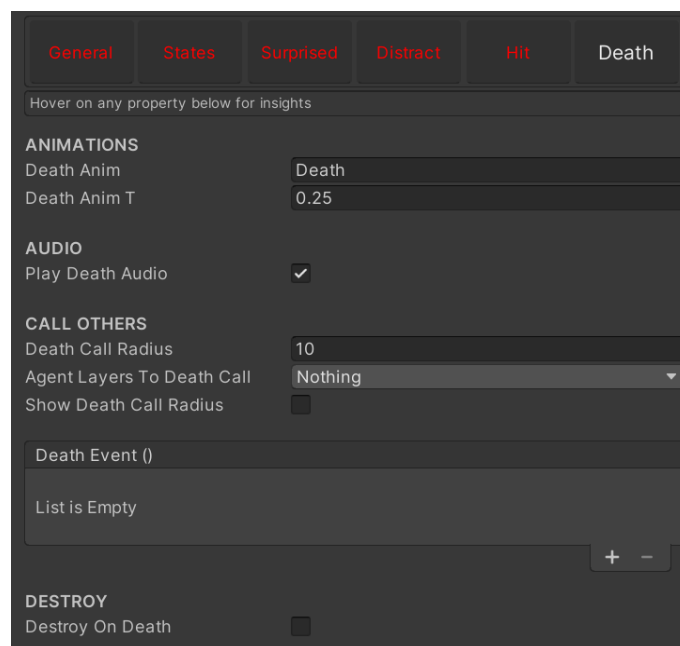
General States Surprised Distract Hit Death

Hover on any property below for insights

ANIMATIONS
Death Anim Death
Death Anim T 0.25

AUDIO
Play Death Audio ✓

CALL OTHERS
Death Call Radius 10
Agent Layers To Death Call Nothing
Show Death Call Radius

Death Event ()

List is Empty

+ −

DESTROY
Destroy On Death